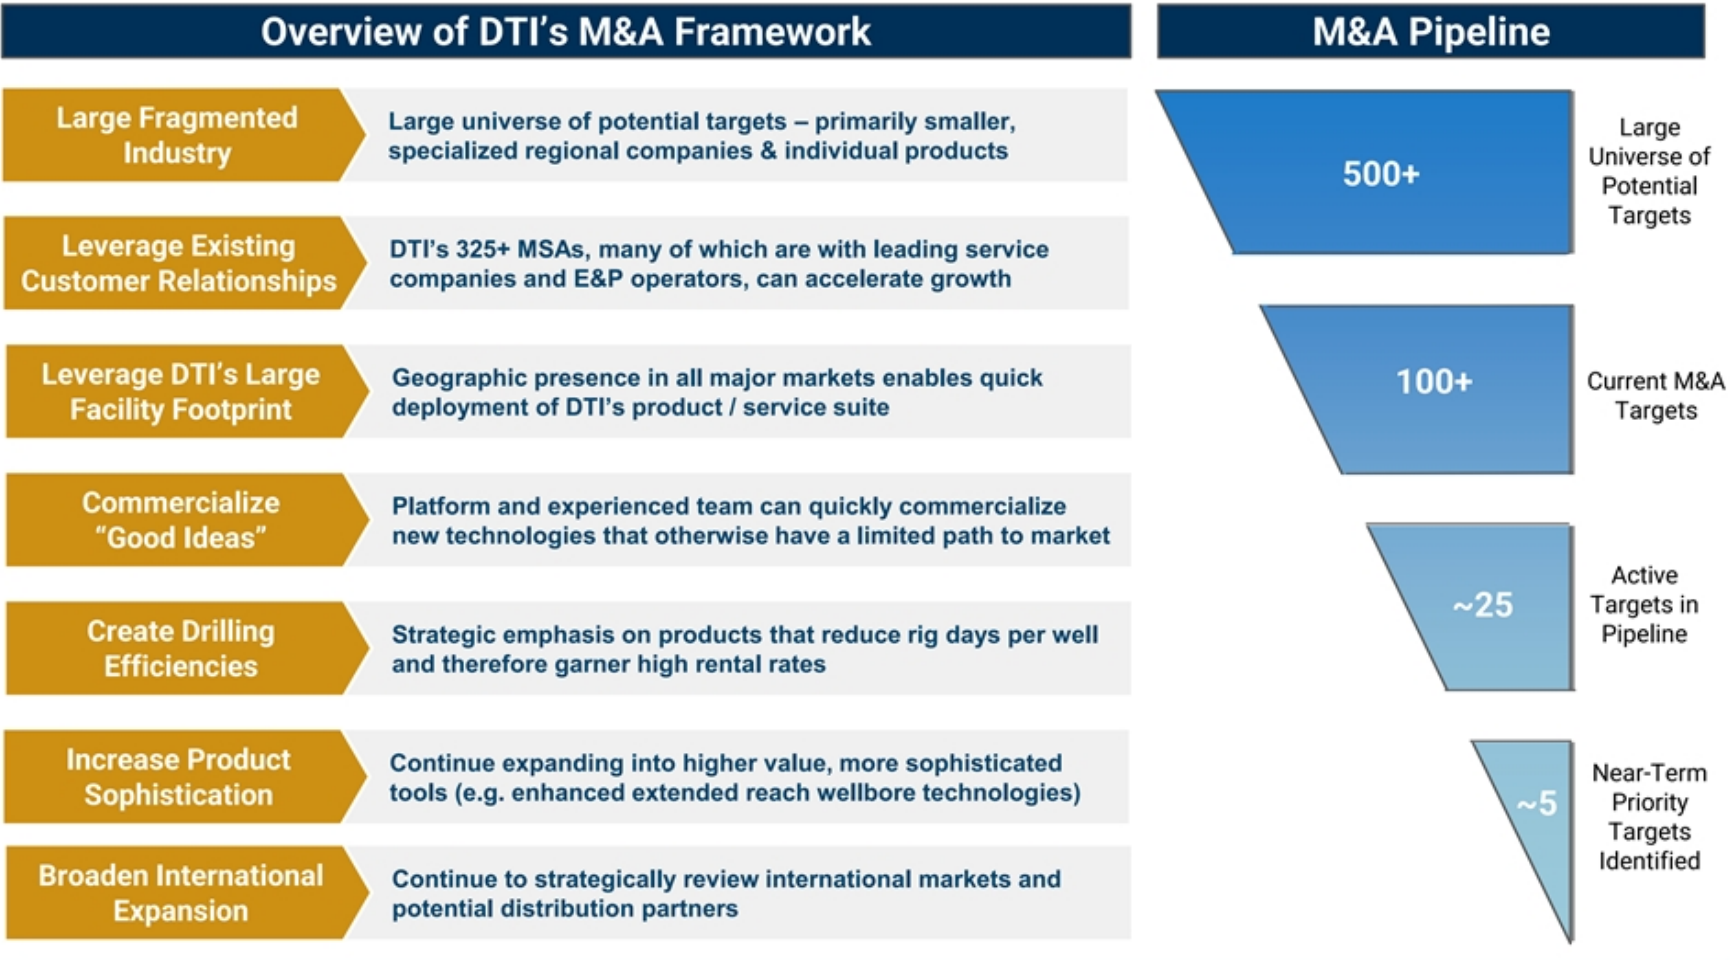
Overview of DTI's M&A Framework

Large Fragmented Industry

Large universe of potential targets – primarily smaller, specialized regional companies & individual products

Leverage Existing Customer Relationships

DTI's 325+ MSAs, many of which are with leading service companies and E&P operators, can accelerate growth

Leverage DTI's Large Facility Footprint

Geographic presence in all major markets enables quick deployment of DTI's product / service suite

Commercialize "Good Ideas"

Platform and experienced team can quickly commercialize new technologies that otherwise have a limited path to market

Create Drilling Efficiencies

Strategic emphasis on products that reduce rig days per well and therefore garner high rental rates

Increase Product Sophistication

Continue expanding into higher value, more sophisticated tools (e.g. enhanced extended reach wellbore technologies)

Broaden International Expansion

Continue to strategically review international markets and potential distribution partners

M&A Pipeline

500+

Large Universe of Potential Targets

100+

Current M&A Targets

~25

Active Targets in Pipeline

~5

Near-Term Priority Targets Identified